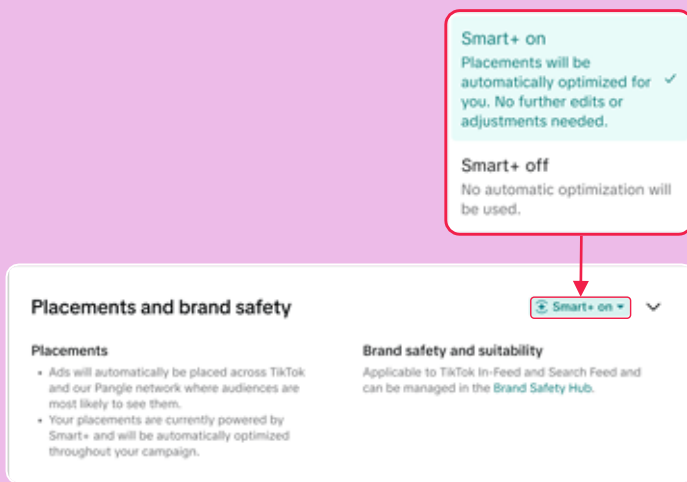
Smart+ on
Placements will be automatically optimized for you. No further edits or adjustments needed.

Smart+ off
No automatic optimization will be used.

Placements and brand safety

Smart+ on

Placements
• Ads will automatically be placed across TikTok and our Pangle network where audiences are most likely to see them.
• Your placements are currently powered by Smart+ and will be automatically optimized throughout your campaign.

Brand safety and suitability
Applicable to TikTok In-Feed and Search Feed and can be managed in the Brand Safety Hub.